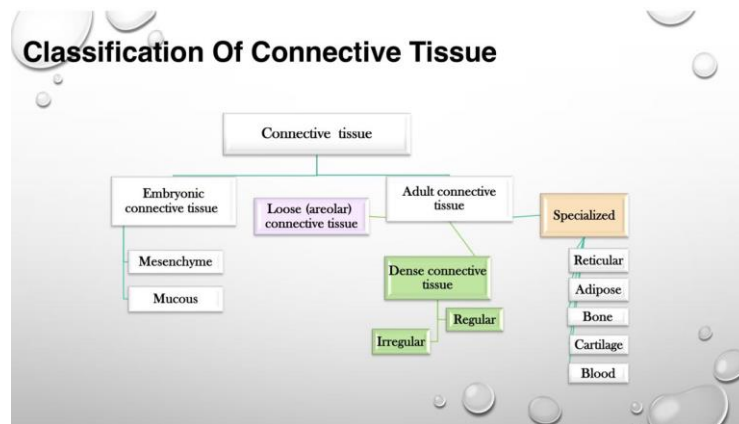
Classification Of Connective Tissue

Connective tissue

Embryonic connective tissue

Mesenchyme

Mucous

Loose (areolar) connective tissue

Adult connective tissue

Dense connective tissue

Regular

Irregular

Specialized

Reticular

Adipose

Bone

Cartilage

Blood